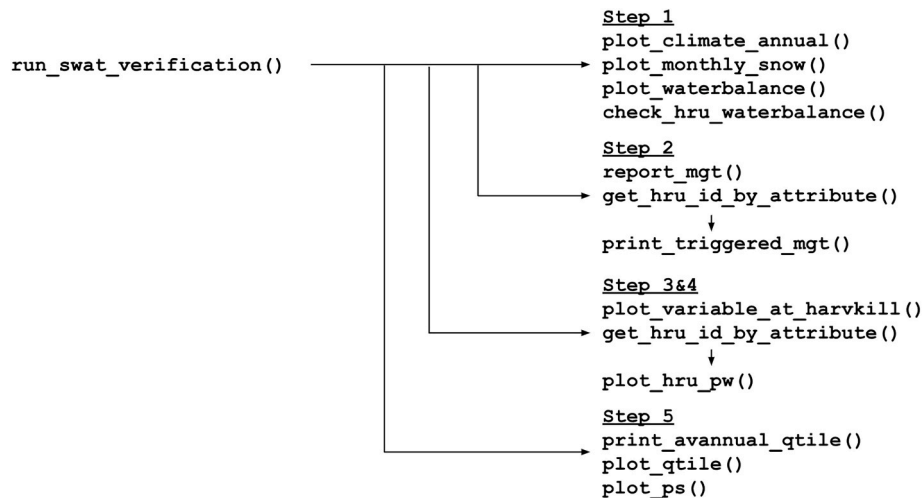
run_swat_verification()

Step 1
plot_climate_annual()
plot_monthly_snow()
plot_waterbalance()
check_hru_waterbalance()

Step 2
report_mgt()
get_hru_id_by_attribute()
print_triggered_mgt()

Step 3&4
plot_variable_at_harvkill()
get_hru_id_by_attribute()
plot_hru_pw()

Step 5
print_avannual_qtile()
plot_qtile()
plot_ps()